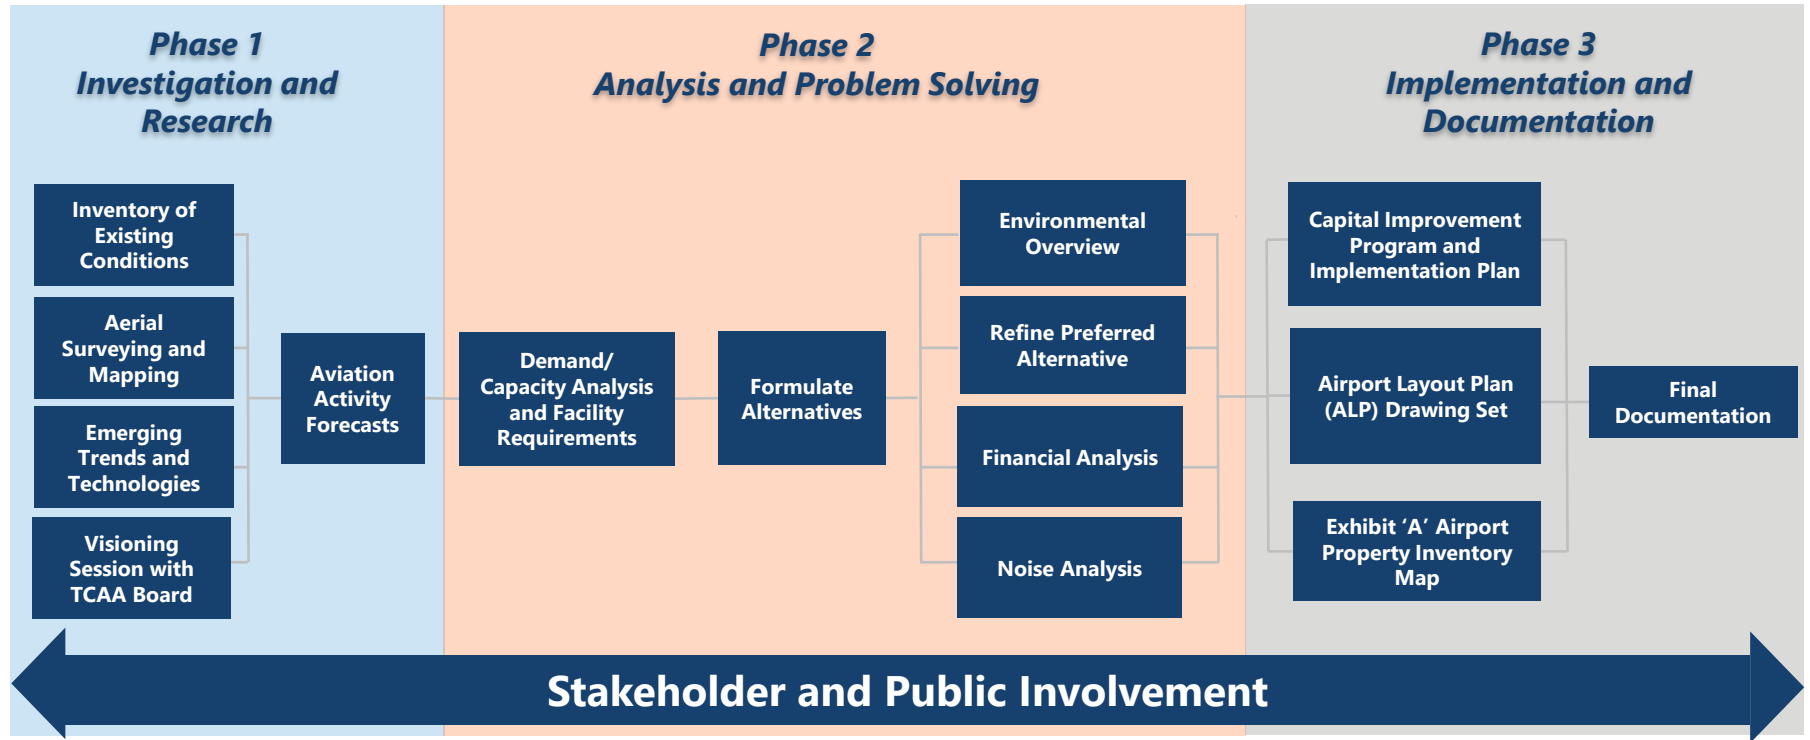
Phase 1
Investigation and Research

Phase 2
Analysis and Problem Solving

Phase 3
Implementation and Documentation

Inventory of Existing Conditions

Aerial Surveying and Mapping

Emerging Trends and Technologies

Visioning Session with TCAA Board

Aviation Activity Forecasts

Demand/ Capacity Analysis and Facility Requirements

Formulate Alternatives

Environmental Overview

Refine Preferred Alternative

Financial Analysis

Noise Analysis

Capital Improvement Program and Implementation Plan

Airport Layout Plan (ALP) Drawing Set

Exhibit 'A' Airport Property Inventory Map

Final Documentation

Stakeholder and Public Involvement